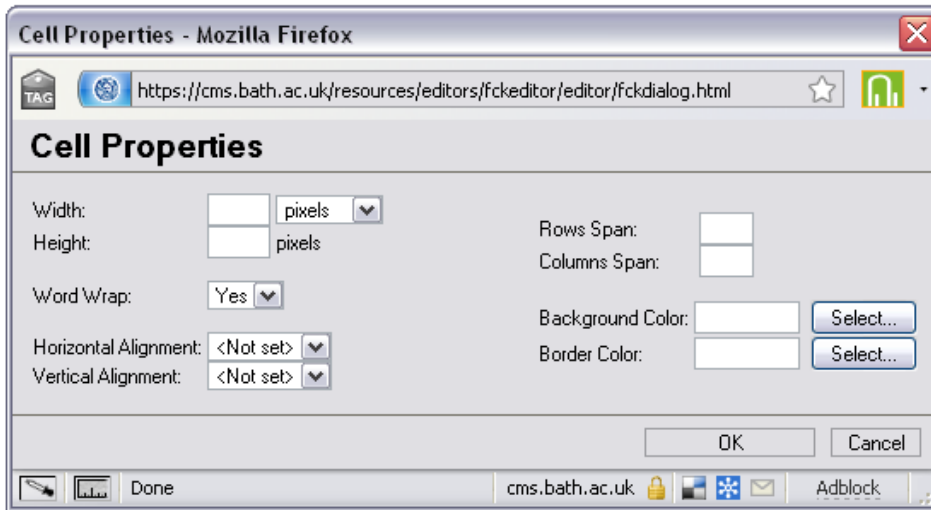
Cell Properties - Mozilla Firefox

TAG https://cms.bath.ac.uk/resources/editors/fckeditor/editor/fckdialog.html

Cell Properties

Width: pixels
Height: pixels

Word Wrap: Yes

Horizontal Alignment: <Not set>
Vertical Alignment: <Not set>

Rows Span:
Columns Span:

Background Color: Select...
Border Color: Select...

OK Cancel

Done cms.bath.ac.uk Adblock